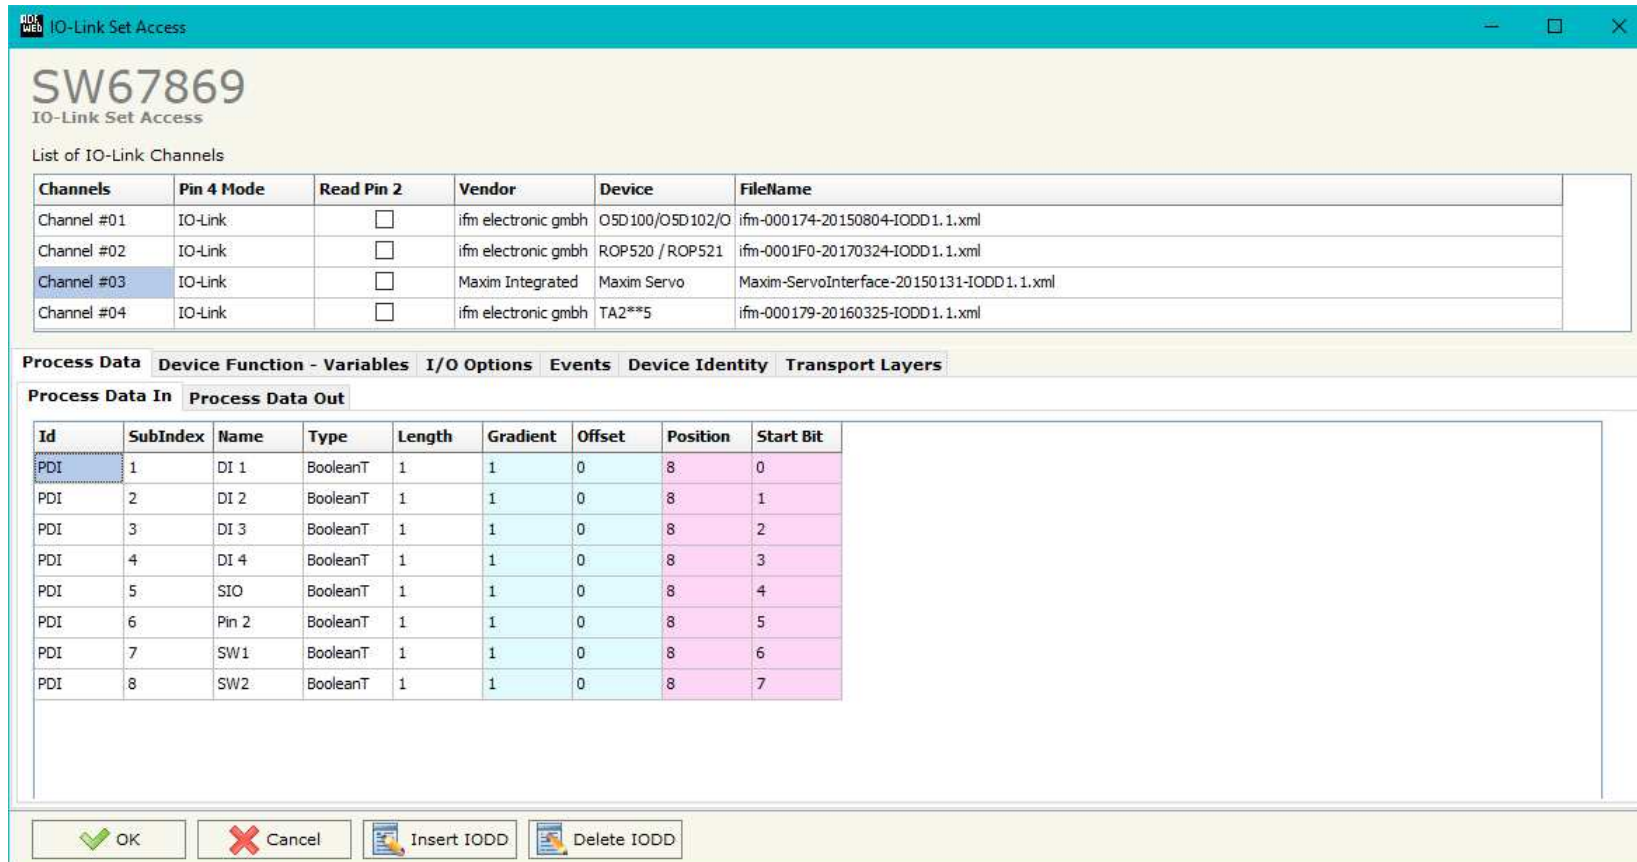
IO-Link Set Access

SW67869
IO-Link Set Access

List of IO-Link Channels

| Channels | Pin 4 Mode | Read Pin 2 | Vendor | Device | FileName |
|---|---|---|---|---|---|
| Channel #01 | IO-Link | ☐ | ifm electronic gmbh | O5D100/O5D102/O | ifm-000174-20150804-IODD1.1.xml |
| Channel #02 | IO-Link | ☐ | ifm electronic gmbh | ROP520 / ROP521 | ifm-0001F0-20170324-IODD1.1.xml |
| Channel #03 | IO-Link | ☐ | Maxim Integrated | Maxim Servo | Maxim-ServoInterface-20150131-IODD1.1.xml |
| Channel #04 | IO-Link | ☐ | ifm electronic gmbh | TA2**5 | ifm-000179-20160325-IODD1.1.xml |

Process Data | Device Function - Variables | I/O Options | Events | Device Identity | Transport Layers

Process Data In | Process Data Out

| Id | SubIndex | Name | Type | Length | Gradient | Offset | Position | Start Bit |
|---|---|---|---|---|---|---|---|---|
| PDI | 1 | DI 1 | BooleanT | 1 | 1 | 0 | 8 | 0 |
| PDI | 2 | DI 2 | BooleanT | 1 | 1 | 0 | 8 | 1 |
| PDI | 3 | DI 3 | BooleanT | 1 | 1 | 0 | 8 | 2 |
| PDI | 4 | DI 4 | BooleanT | 1 | 1 | 0 | 8 | 3 |
| PDI | 5 | SIO | BooleanT | 1 | 1 | 0 | 8 | 4 |
| PDI | 6 | Pin 2 | BooleanT | 1 | 1 | 0 | 8 | 5 |
| PDI | 7 | SW1 | BooleanT | 1 | 1 | 0 | 8 | 6 |
| PDI | 8 | SW2 | BooleanT | 1 | 1 | 0 | 8 | 7 |

OK | Cancel | Insert IODD | Delete IODD